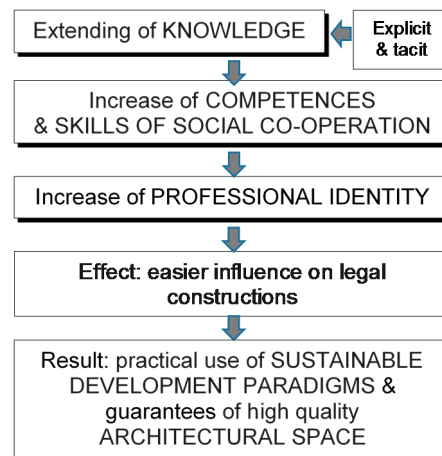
Extending of KNOWLEDGE

Explicit & tacit

Increase of COMPETENCES & SKILLS OF SOCIAL CO-OPERATION

Increase of PROFESSIONAL IDENTITY

Effect: easier influence on legal constructions

Result: practical use of SUSTAINABLE DEVELOPMENT PARADIGMS & guarantees of high quality ARCHITECTURAL SPACE